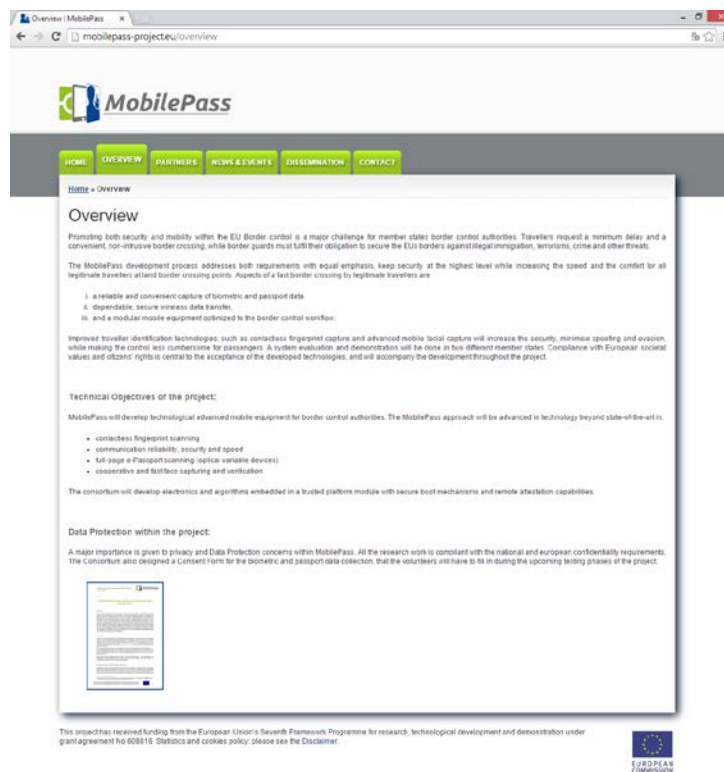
Overview | MobilePass ×

mobilepass-project.eu/overview

MobilePass

HOME OVERVIEW PARTNERS NEWS & EVENTS DISSEMINATION CONTACT

Home » Overview

Overview

Promoting both security and mobility within the EU Border control is a major challenge for member states border control authorities. Travellers request a minimum delay and a convenient, non-intrusive border crossing, while border guards must fulfil their obligation to secure the EUs borders against illegal immigration, terrorism, crime and other threats.

The MobilePass development process addresses both requirements with equal emphasis, keep security at the highest level while increasing the speed and the comfort for all legitimate travellers at land border crossing points. Aspects of a fast border crossing by legitimate travellers are

i. a reliable and convenient capture of biometric and passport data
ii. dependable, secure wireless data transfer,
iii. and a modular mobile equipment optimized to the border control workflow.

Improved traveller identification technologies, such as contactless fingerprint capture and advanced mobile facial capture will increase the security, minimize spoofing and evasion, while making the control less cumbersome for passengers. A system evaluation and demonstration will be done in two different member states. Compliance with European societal values and citizens' rights is central to the acceptance of the developed technologies, and will accompany the development throughout the project.

Technical Objectives of the project:

MobilePass will develop technological advanced mobile equipment for border control authorities. The MobilePass approach will be advanced in technology beyond state-of-the-art in:

• contactless fingerprint scanning
• communication reliability, security and speed
• full-page e-Passport scanning (optical variable devices)
• cooperative and fast face capturing and verification

The consortium will develop electronics and algorithms embedded in a trusted platform module with secure boot mechanisms and remote attestation capabilities.

Data Protection within the project:

A major importance is given to privacy and Data Protection concerns within MobilePass. All the research work is compliant with the national and european confidentiality requirements. The Consortium also designed a Consent Form for the biometric and passport data collection, that the volunteers will have to fill in during the upcoming testing phases of the project.

This project has received funding from the European Union's Seventh Framework Programme for research, technological development and demonstration under grant agreement No 608016. Statistics and cookies policy: please see the Disclaimer.

EUROPEAN COMMISSION